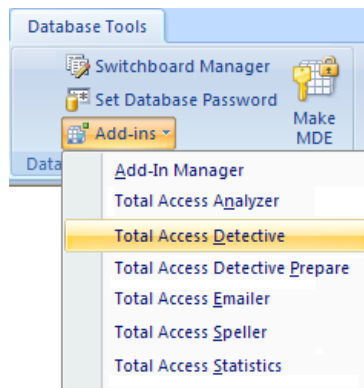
Database Tools

Switchboard Manager
Set Database Password
Add-ins
Make MDE
Data

Add-In Manager
Total Access Analyzer
Total Access Detective
Total Access Detective Prepare
Total Access Emailer
Total Access Speller
Total Access Statistics